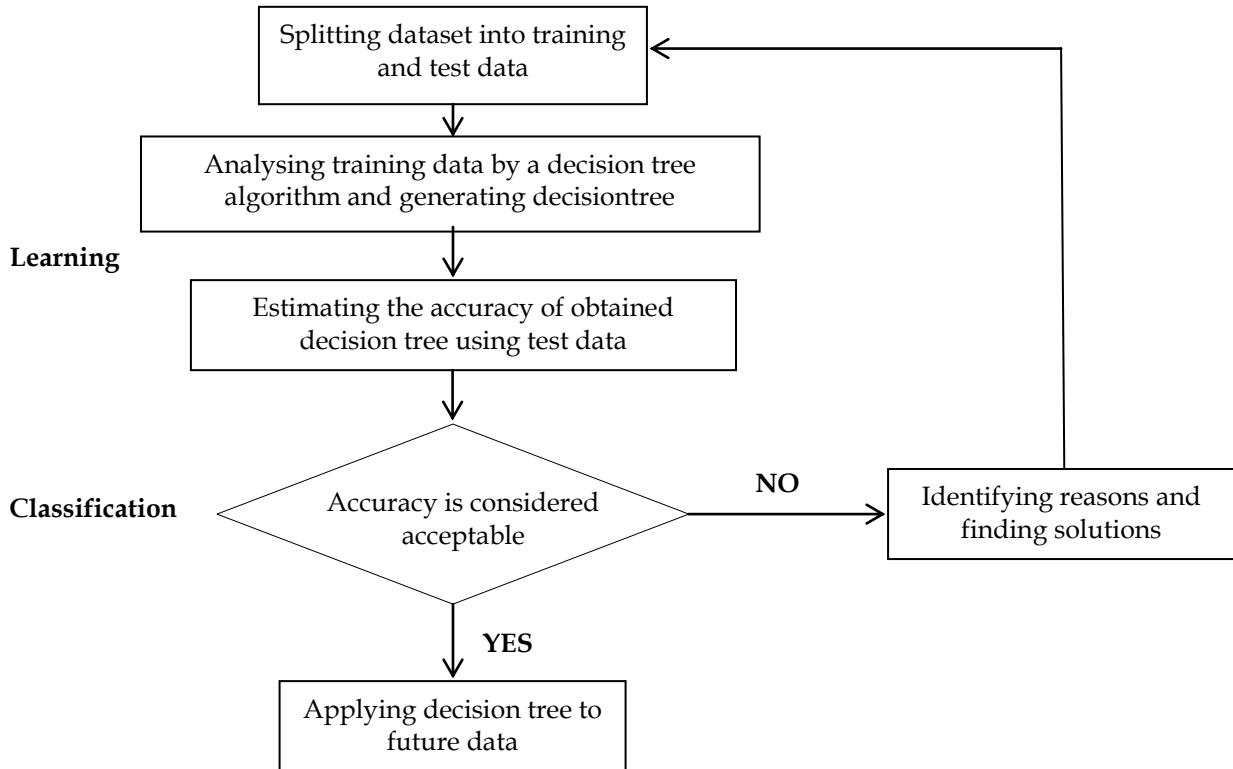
Splitting dataset into training and test data

Analysing training data by a decision tree algorithm and generating decisiontree

Learning

Estimating the accuracy of obtained decision tree using test data

Classification

Accuracy is considered acceptable

NO

Identifying reasons and finding solutions

YES

Applying decision tree to future data